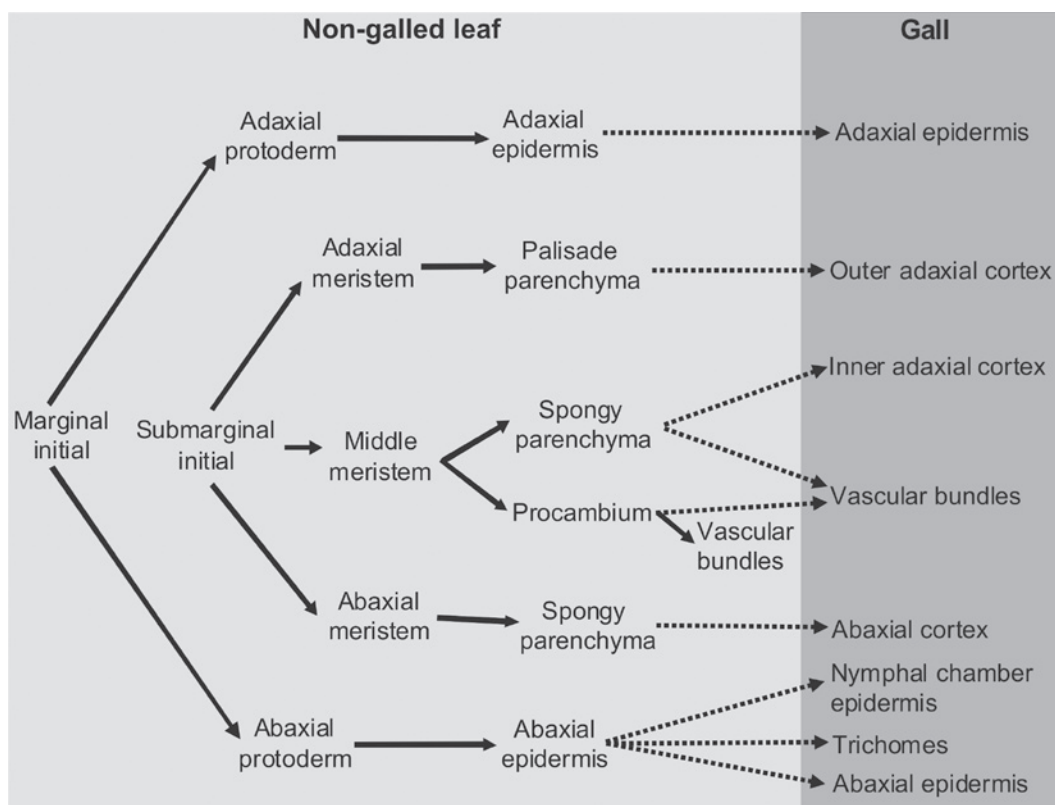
Non-galled leaf

Gall

Adaxial protoderm

Adaxial epidermis

Adaxial epidermis

Adaxial meristem

Palisade parenchyma

Outer adaxial cortex

Inner adaxial cortex

Marginal initial

Submarginal initial

Middle meristem

Spongy parenchyma

Procambium

Vascular bundles

Vascular bundles

Abaxial meristem

Spongy parenchyma

Abaxial cortex

Nymphal chamber epidermis

Abaxial protoderm

Abaxial epidermis

Trichomes

Abaxial epidermis